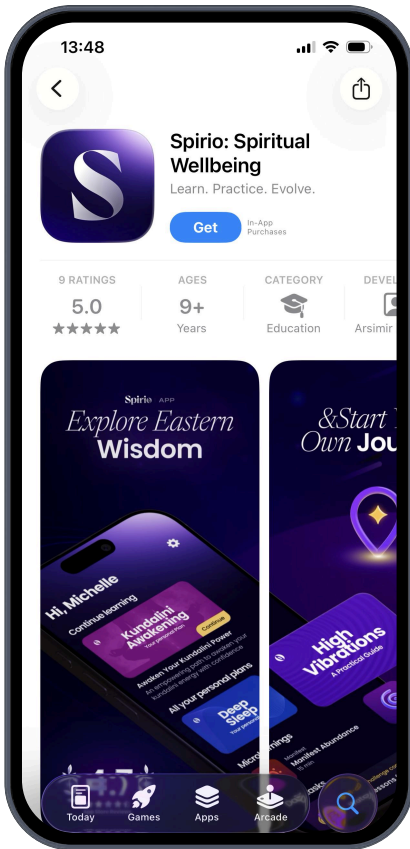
13:48

Spirio: Spiritual Wellbeing
Learn. Practice. Evolve.
Get
In-App Purchases

9 RATINGS
5.0
★★★★★

AGES
9+
Years

CATEGORY
Education

DEVEL
Arsimir

Spirio APP
Explore Eastern Wisdom

Hi, Michelle
Continue learning
Kundalini Awakening
Your personal Plan
Continue
Awaken Your Kundalini Power
An empowering path to awaken your kundalini energy with confidence
All your personal plans
Deep Sleep
Your personal
Microlearnings
Manifest Abundance

&Start Y
Own Jou

High Vibrations
A Practical Guide

Today
Games
Apps
Arcade